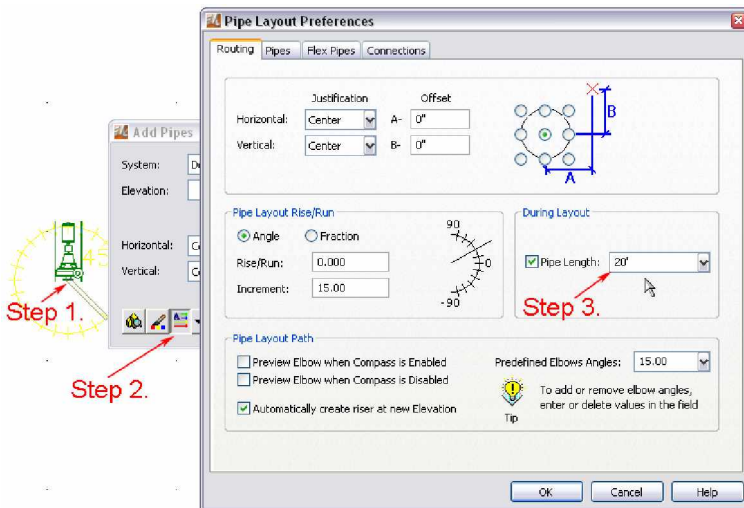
Pipe Layout Preferences

Routing | Pipes | Flex Pipes | Connections

Justification | Offset

Horizontal: Center A- 0"

Vertical: Center B- 0"

B

A

Pipe Layout Rise/Run

Angle Fraction

Rise/Run: 0.000

Increment: 15.00

90

0

-90

During Layout

Pipe Length: 20'

Step 3.

Pipe Layout Path

Preview Elbow when Compass is Enabled

Preview Elbow when Compass is Disabled

Automatically create riser at new Elevation

Predefined Elbows Angles: 15.00

Tip

To add or remove elbow angles, enter or delete values in the field

OK | Cancel | Help

Add Pipes

System: D

Elevation:

Horizontal: C

Vertical: C

45

Step 1.

Step 2.